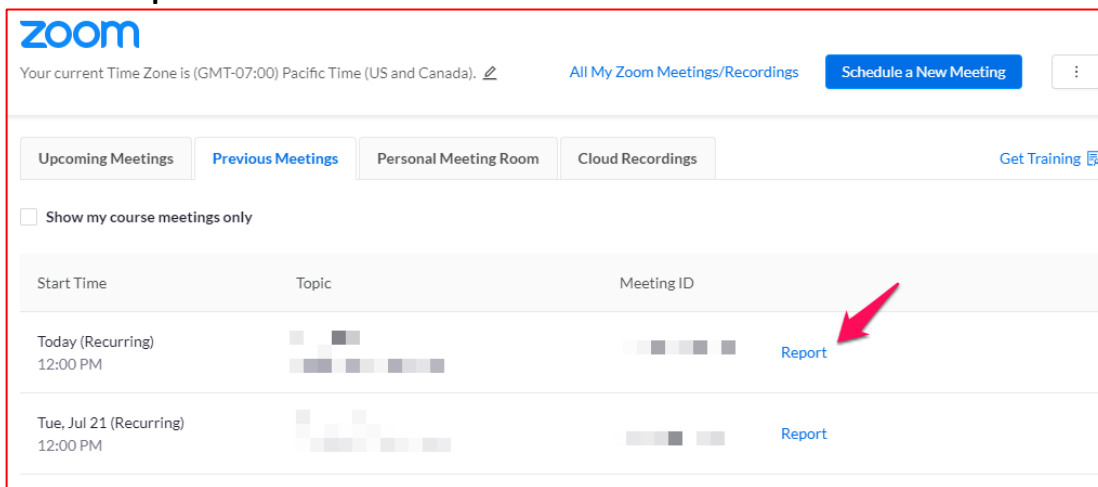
zoom

Your current Time Zone is (GMT-07:00) Pacific Time (US and Canada).

All My Zoom Meetings/Recordings

Schedule a New Meeting

Upcoming Meetings | Previous Meetings | Personal Meeting Room | Cloud Recordings

Get Training

Show my course meetings only

| Start Time | Topic | Meeting ID | |
|---|---|---|---|
| Today (Recurring) 12:00 PM | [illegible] | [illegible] | Report |
| Tue, Jul 21 (Recurring) 12:00 PM | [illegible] | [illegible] | Report |